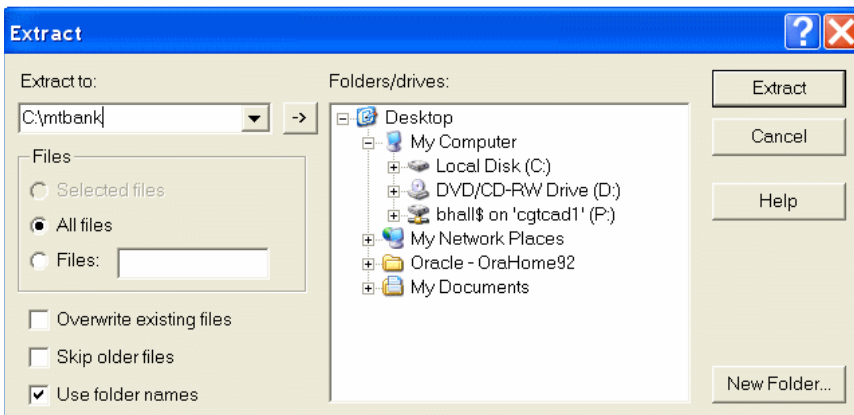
Extract

Extract to:

C:\mtbank

->

Files

Selected files

All files

Files:

Overwrite existing files

Skip older files

Use folder names

Folders/drives:

Desktop

My Computer

Local Disk (C:)

DVD/CD-RW Drive (D:)

bhall$ on 'cgtcad1' (P:)

My Network Places

Oracle - OraHome92

My Documents

Extract

Cancel

Help

New Folder...